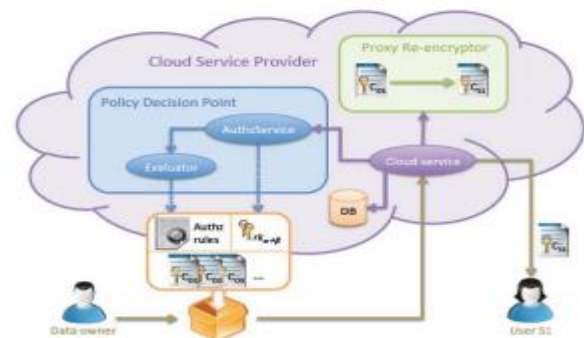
Cloud Service Provider

Proxy Re-encryptor

$C_{DO}$

$C_{S1}$

Policy Decision Point

AuthzService

Evaluator

Cloud service

DB

Authz rules

$rk_{a\to\beta}$

$C_{DO}$ $C_{DO}$ $C_{DO}$ ...

$C_{S1}$

Data owner

User S1